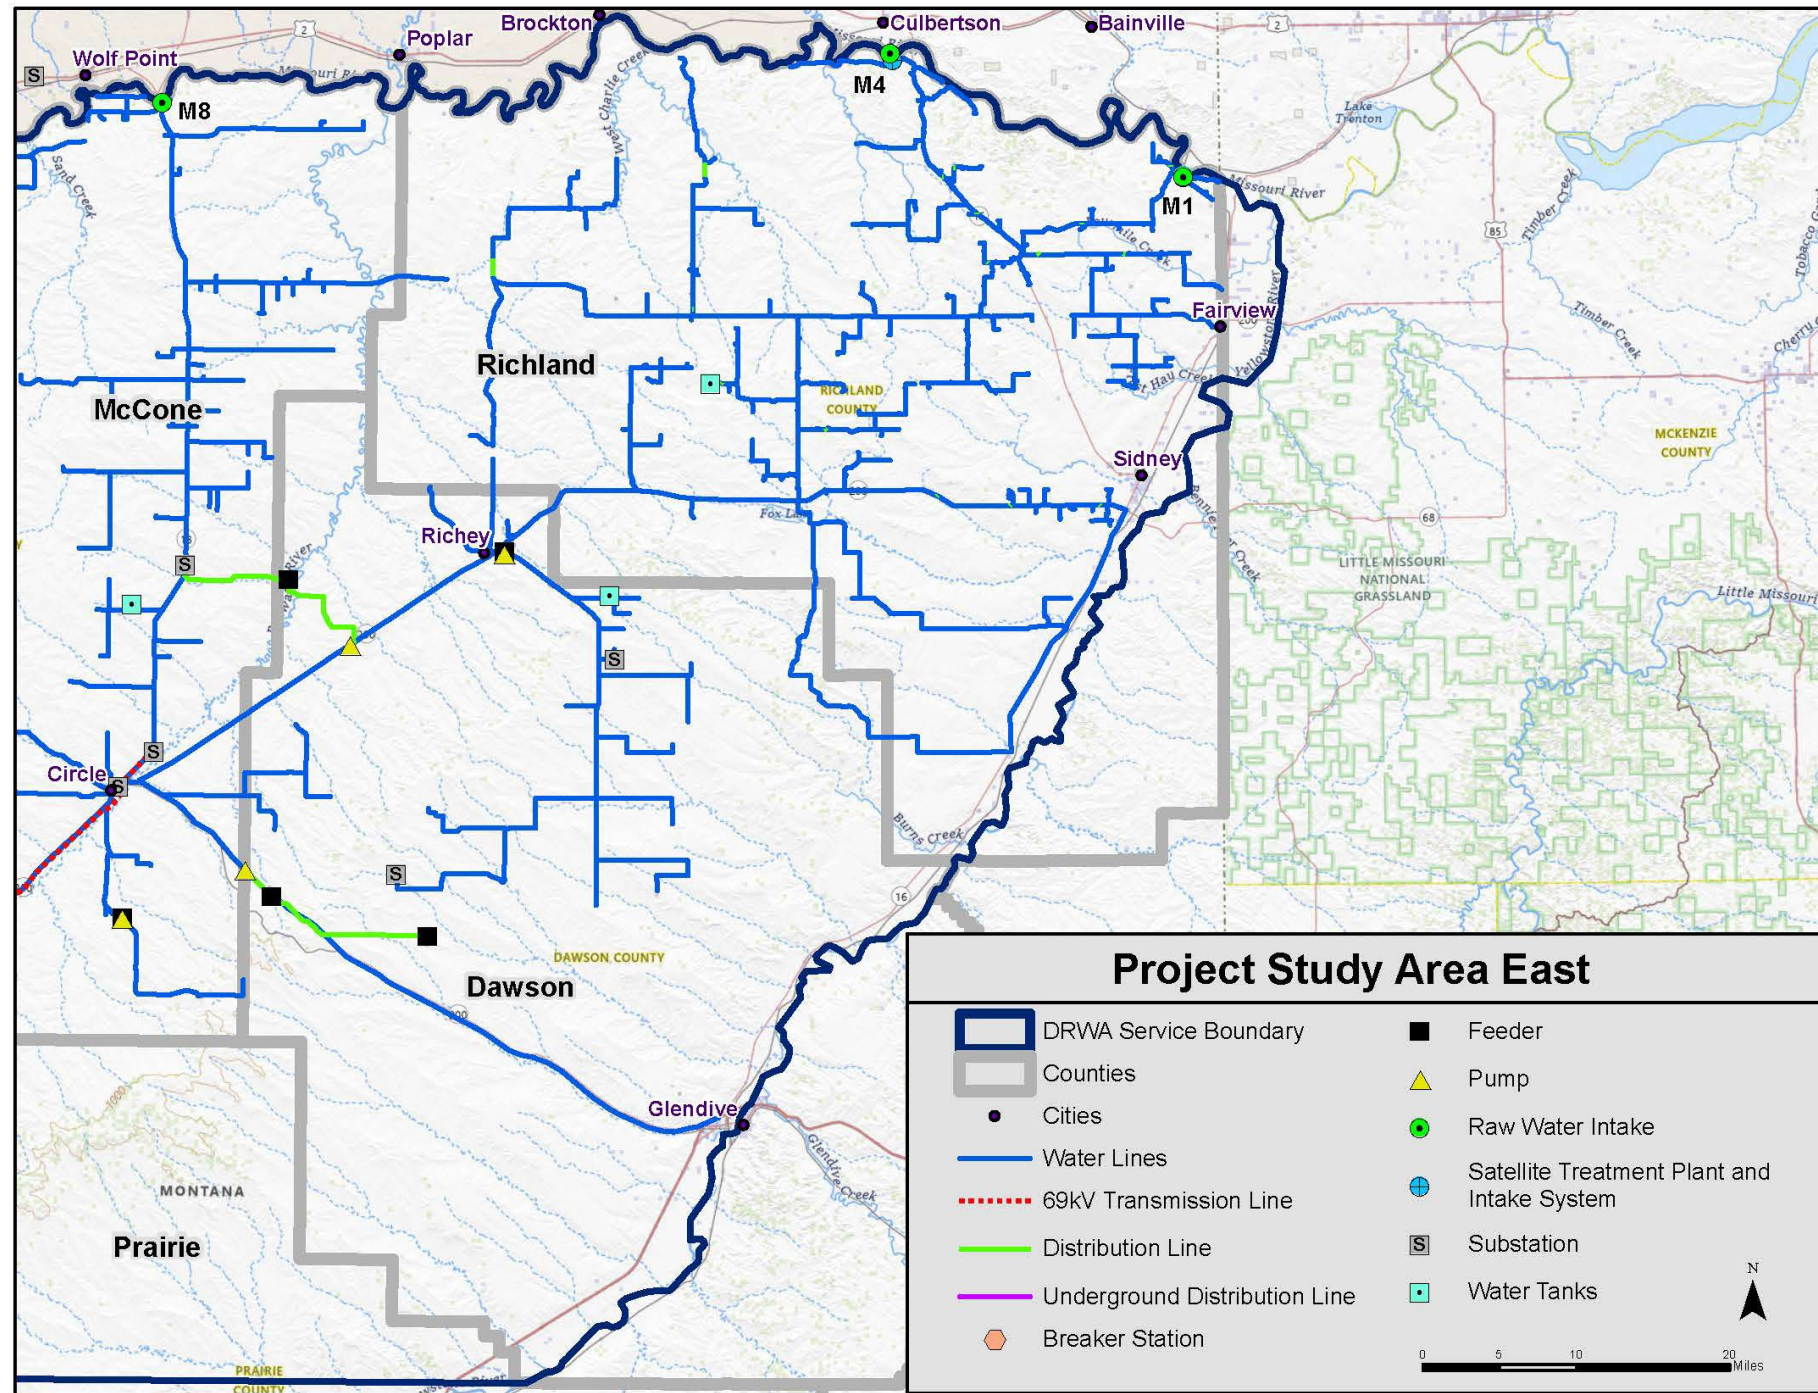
Wolf Point
Poplar
Brockton
Culbertson
Bainville
M8
M4
M1
Lake Trenton
Missouri River
Fairview
Richland
McCone
RICHLAND COUNTY
MCKENZIE COUNTY
Sidney
Richey
LITTLE MISSOURI NATIONAL GRASSLAND
Little Missouri
Circle
Dawson
DAWSON COUNTY
Glendive
MONTANA
Prairie
PRAIRIE COUNTY
Sand Creek
Timber Creek
Burns Creek
Fox Lake
Glendive Creek

Project Study Area East

DRWA Service Boundary
Counties
Cities
Water Lines
69kV Transmission Line
Distribution Line
Underground Distribution Line
Breaker Station
Feeder
Pump
Raw Water Intake
Satellite Treatment Plant and Intake System
Substation
Water Tanks

N
0 5 10 20 Miles